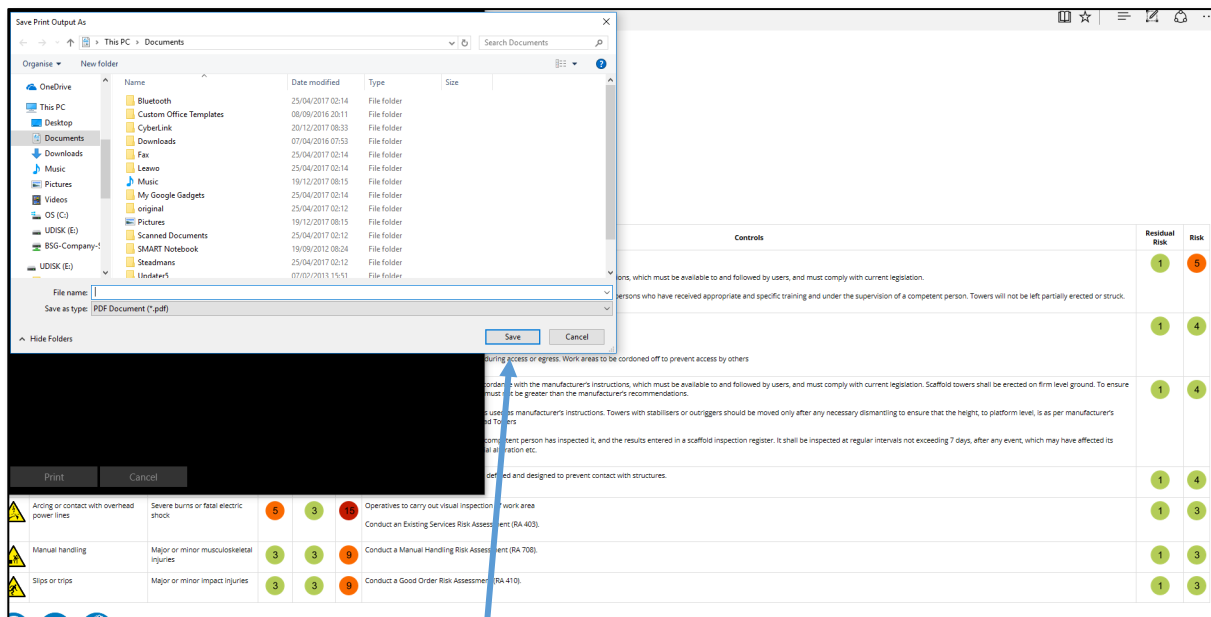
Save Print Output As

This PC > Documents

Search Documents

Organise ▾ New folder

OneDrive
This PC
Desktop
Documents
Downloads
Music
Pictures
Videos
OS (C:)
UDISK (E:)
BSG-Company-S
UDISK (E:)

| Name | Date modified | Type | Size |
|---|---|---|---|
| Bluetooth | 25/04/2017 02:14 | File folder | |
| Custom Office Templates | 08/09/2016 20:11 | File folder | |
| CyberLink | 20/12/2017 08:33 | File folder | |
| Downloads | 07/04/2016 07:53 | File folder | |
| Fax | 25/04/2017 02:14 | File folder | |
| Leawo | 25/04/2017 02:14 | File folder | |
| Music | 19/12/2017 08:15 | File folder | |
| My Google Gadgets | 25/04/2017 02:14 | File folder | |
| original | 25/04/2017 02:12 | File folder | |
| Pictures | 19/12/2017 08:15 | File folder | |
| Scanned Documents | 25/04/2017 02:12 | File folder | |
| SMART Notebook | 19/09/2012 08:24 | File folder | |
| Steadmans | 25/04/2017 02:12 | File folder | |
| Updater5 | 07/02/2013 15:51 | File folder | |

File name:
Save as type: PDF Document (*.pdf)

Hide Folders

Save Cancel

Print Cancel

| | | | | | Controls | Residual Risk | Risk |
|---|---|---|---|---|---|---|---|
| | | | | | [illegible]ions, which must be available to and followed by users, and must comply with current legislation. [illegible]ersons who have received appropriate and specific training and under the supervision of a competent person. Towers will not be left partially erected or struck. | 1 | 5 |
| | | | | | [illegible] during access or egress. Work areas to be cordoned off to prevent access by others | 1 | 4 |
| | | | | | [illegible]cordance with the manufacturer's instructions, which must be available to and followed by users, and must comply with current legislation. Scaffold towers shall be erected on firm level ground. To ensure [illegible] must not be greater than the manufacturer's recommendations. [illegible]s used as manufacturer's instructions. Towers with stabilisers or outriggers should be moved only after any necessary dismantling to ensure that the height, to platform level, is as per manufacturer's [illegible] Towers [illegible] competent person has inspected it, and the results entered in a scaffold inspection register. It shall be inspected at regular intervals not exceeding 7 days, after any event, which may have affected its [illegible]al alteration etc. | 1 | 4 |
| | | | | | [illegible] defined and designed to prevent contact with structures. | 1 | 4 |
| Arcing or contact with overhead power lines | Severe burns or fatal electric shock | 5 | 3 | 15 | Operatives to carry out visual inspection of work area Conduct an Existing Services Risk Assessment (RA 403). | 1 | 3 |
| Manual handling | Major or minor musculoskeletal injuries | 3 | 3 | 9 | Conduct a Manual Handling Risk Assessment (RA 708). | 1 | 3 |
| Slips or trips | Major or minor impact injuries | 3 | 3 | 9 | Conduct a Good Order Risk Assessment (RA 410). | 1 | 3 |